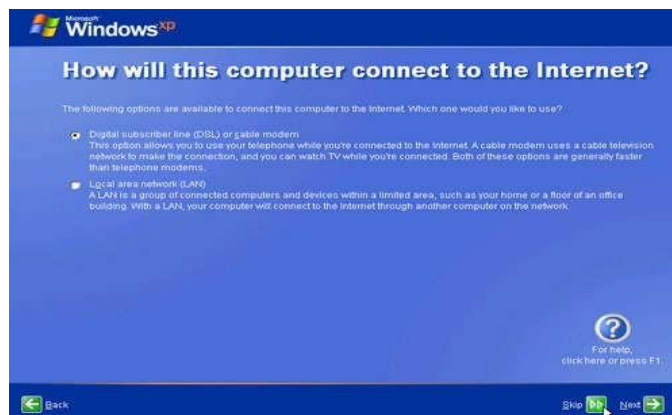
Microsoft Windows xp

How will this computer connect to the Internet?

The following options are available to connect this computer to the Internet. Which one would you like to use?

Digital subscriber line (DSL) or cable modem
This option allows you to use your telephone while you're connected to the Internet. A cable modem uses a cable television network to make the connection, and you can watch TV while you're connected. Both of these options are generally faster than telephone modems.

Local area network (LAN)
A LAN is a group of connected computers and devices within a limited area, such as your home or a floor of an office building. With a LAN, your computer will connect to the Internet through another computer on the network.

For help, click here or press F1.

Back

Skip

Next